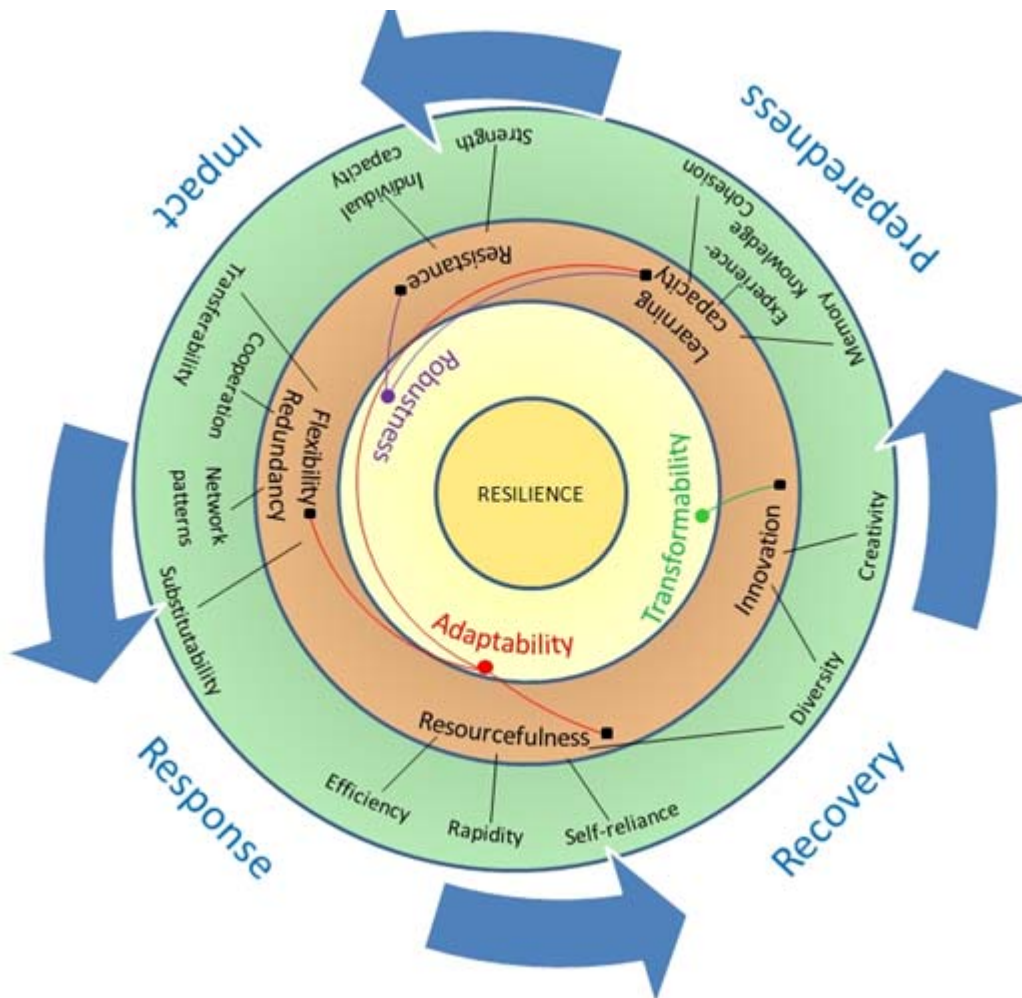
Impact

Preparedness

Recovery

Response

Strength

Individual capacity

Cohesion

Experience-knowledge

Memory

Transferability

Cooperation

Network patterns

Substitutability

Creativity

Diversity

Efficiency

Rapidity

Self-reliance

Resistance

Learning capacity

Flexibility

Redundancy

Innovation

Resourcefulness

Robustness

Transformability

Adaptability

RESILIENCE